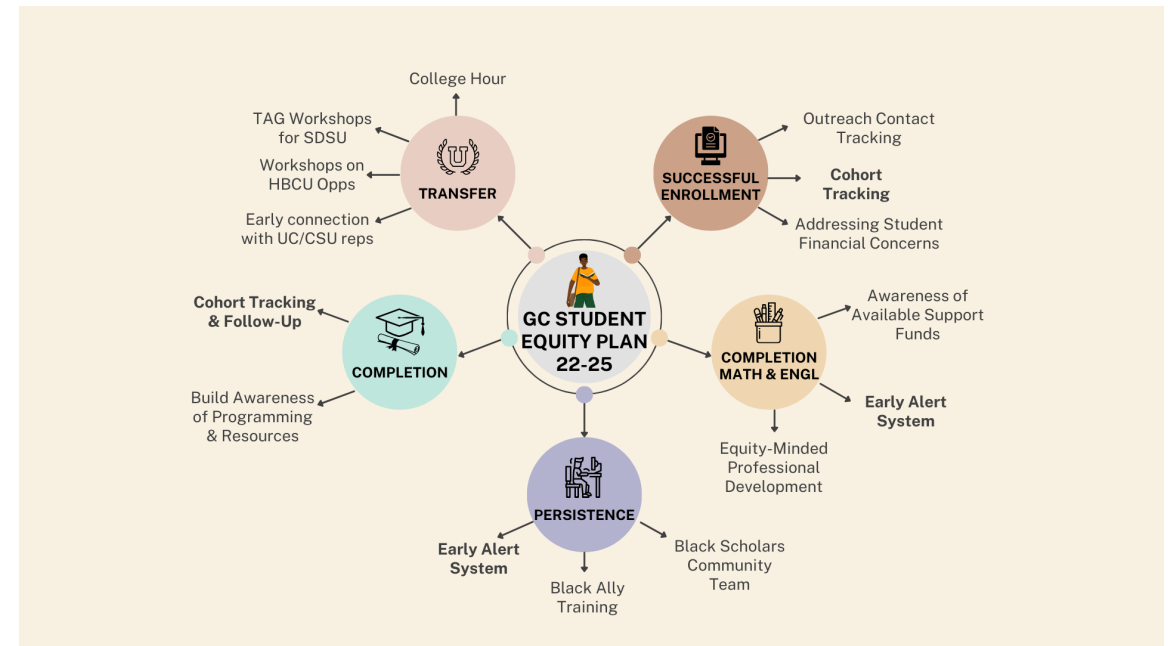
GC STUDENT EQUITY PLAN 22-25

TRANSFER

College Hour

TAG Workshops for SDSU

Workshops on HBCU Opps

Early connection with UC/CSU reps

SUCCESSFUL ENROLLMENT

Outreach Contact Tracking

Cohort Tracking

Addressing Student Financial Concerns

COMPLETION MATH & ENGL

Awareness of Available Support Funds

Early Alert System

Equity-Minded Professional Development

PERSISTENCE

Black Scholars Community Team

Black Ally Training

Early Alert System

COMPLETION

Cohort Tracking & Follow-Up

Build Awareness of Programming & Resources